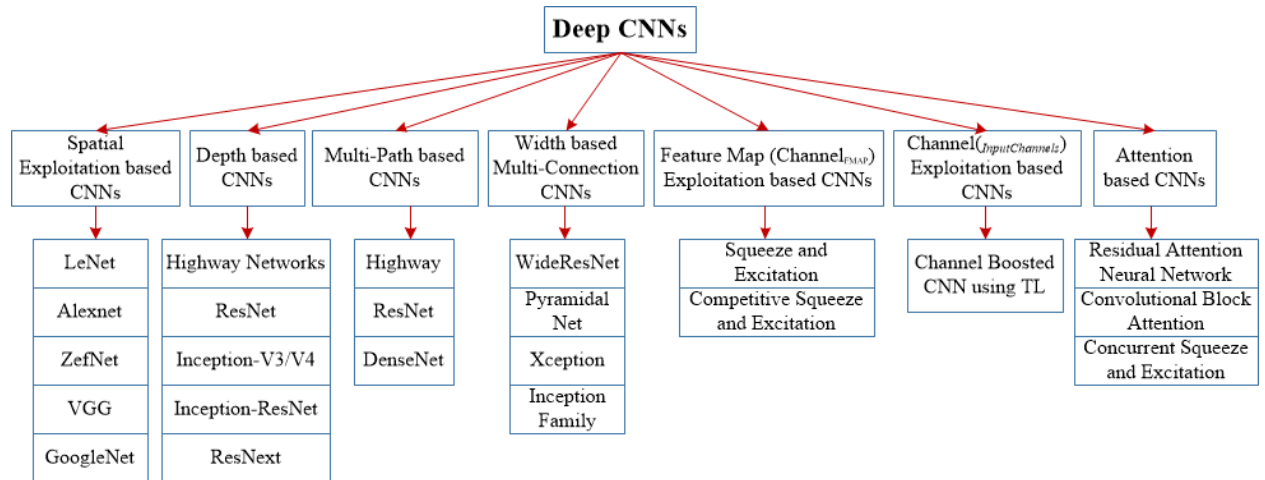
Deep CNNs

Spatial Exploitation based CNNs

LeNet

Alexnet

ZefNet

VGG

GoogleNet

Depth based CNNs

Highway Networks

ResNet

Inception-V3/V4

Inception-ResNet

ResNext

Multi-Path based CNNs

Highway

ResNet

DenseNet

Width based Multi-Connection CNNs

WideResNet

Pyramidal Net

Xception

Inception Family

Feature Map (Channel$_{FMAP}$) Exploitation based CNNs

Squeeze and Excitation

Competitive Squeeze and Excitation

Channel($_{InputChannels}$) Exploitation based CNNs

Channel Boosted CNN using TL

Attention based CNNs

Residual Attention Neural Network

Convolutional Block Attention

Concurrent Squeeze and Excitation